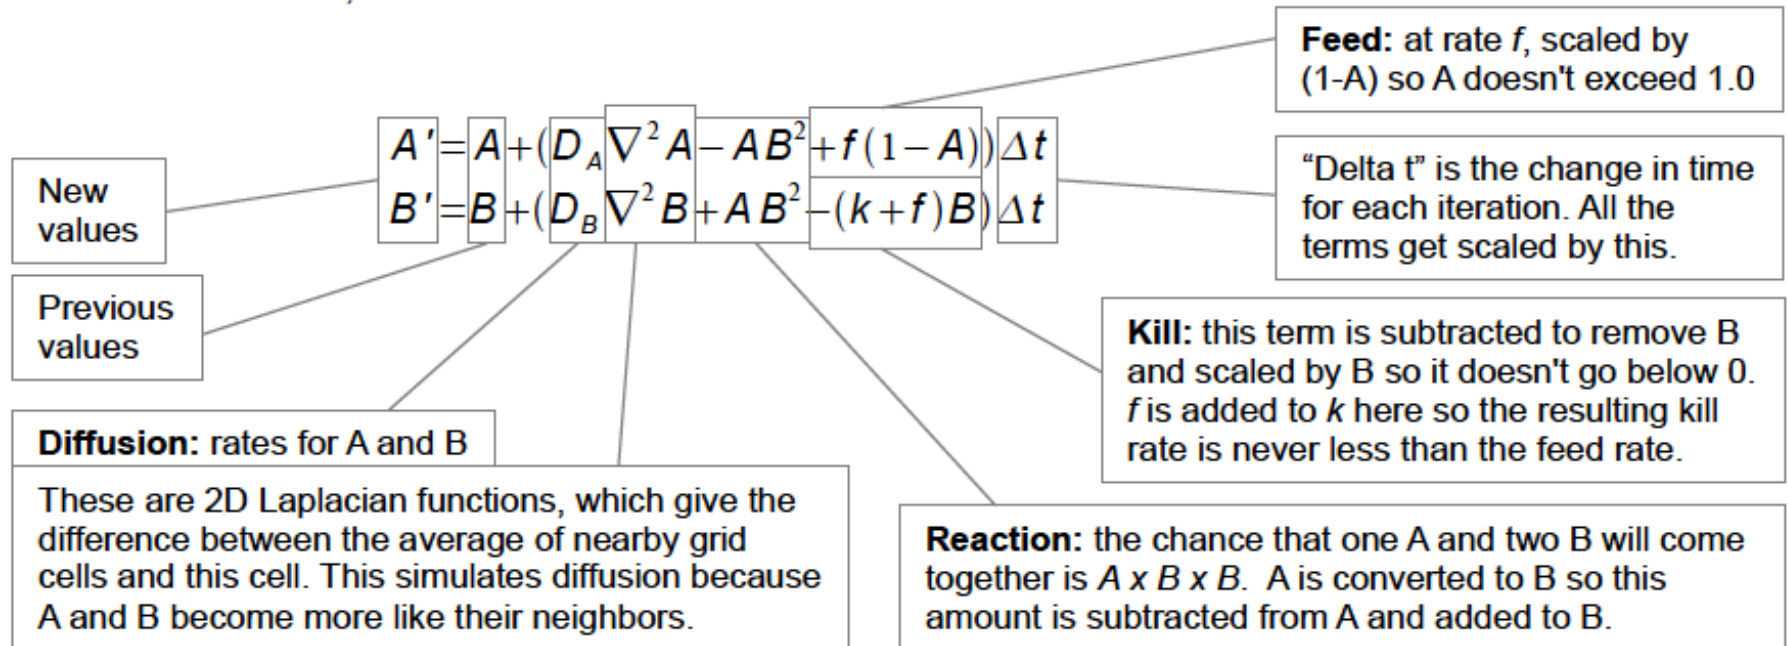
**Feed:** at rate *f*, scaled by (1-A) so A doesn't exceed 1.0

$A' = A + (D_A \nabla^2 A - AB^2 + f(1-A))\Delta t$

$B' = B + (D_B \nabla^2 B + AB^2 - (k+f)B)\Delta t$

New values

"Delta t" is the change in time for each iteration. All the terms get scaled by this.

Previous values

**Kill:** this term is subtracted to remove B and scaled by B so it doesn't go below 0. *f* is added to *k* here so the resulting kill rate is never less than the feed rate.

**Diffusion:** rates for A and B

These are 2D Laplacian functions, which give the difference between the average of nearby grid cells and this cell. This simulates diffusion because A and B become more like their neighbors.

**Reaction:** the chance that one A and two B will come together is *A x B x B*. A is converted to B so this amount is subtracted from A and added to B.